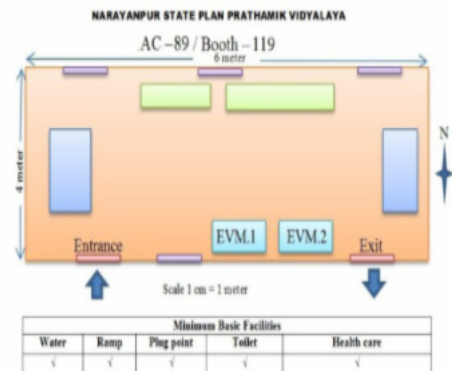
NARAYANPUR STATE PLAN PRATHAMIK VIDYALAYA

AC –89 / Booth – 119

6 meter

4 meter

N

EVM.1

EVM.2

Entrance

Exit

Scale 1 cm = 1 meter

| Minimum Basic Facilities | | | | |
|---|---|---|---|---|
| Water | Ramp | Plug point | Toilet | Health care |
| √ | √ | √ | √ | √ |